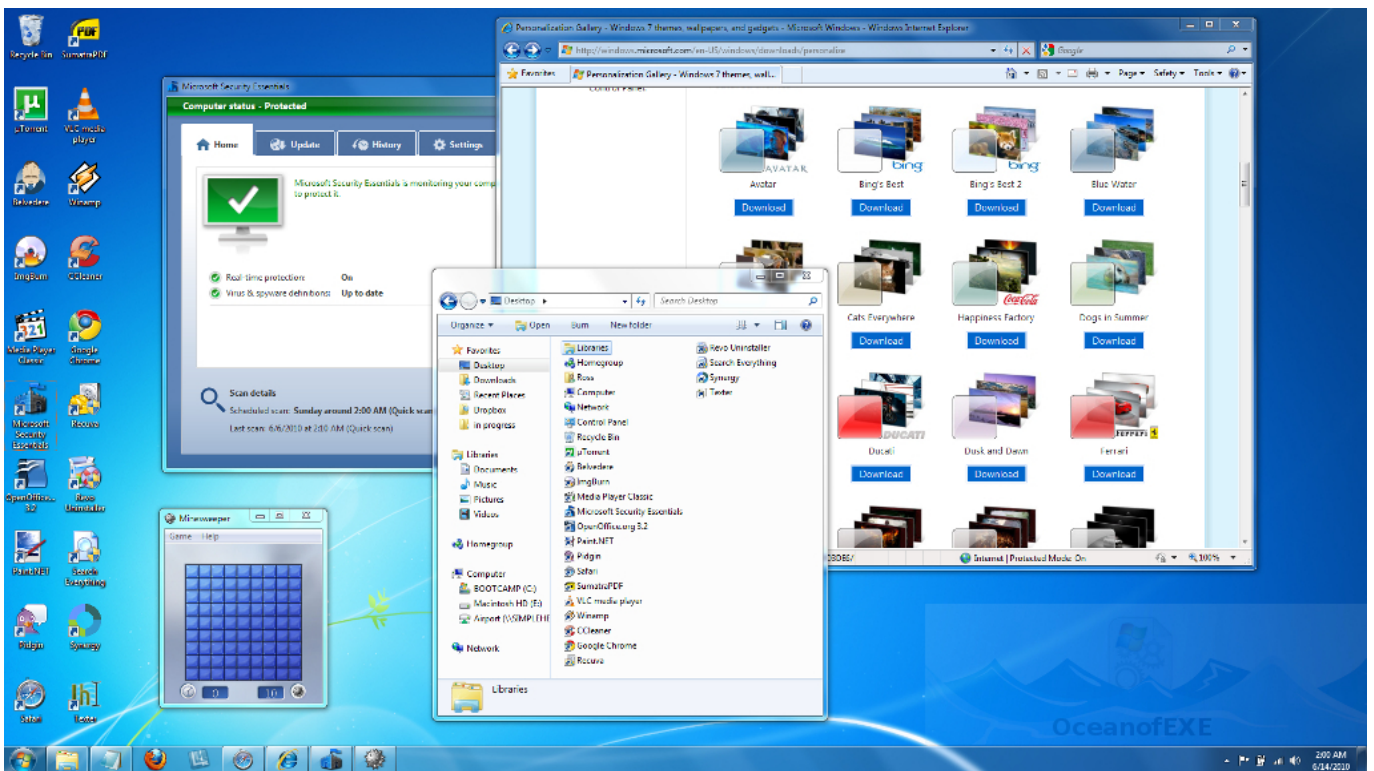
Recycle Bin
SumatraPDF
µTorrent
VLC media player
Belvedere
Winamp
ImgBurn
CCleaner
Media Player Classic
Google Chrome
Microsoft Security Essentials
Recuva
OpenOffice.org 3.2
Revo Uninstaller
Paint.NET
Search Everything
Pidgin
Synergy
Safari
Texter

Microsoft Security Essentials
Computer status - Protected
Home
Update
History
Settings
Microsoft Security Essentials is monitoring your comp to protect it.
Real-time protection: On
Virus & spyware definitions: Up to date
Scan details
Scheduled scan: Sunday around 2:00 AM (Quick scan
Last scan: 6/6/2010 at 2:10 AM (Quick scan)

Minesweeper
Game Help
0
10

Personalization Gallery - Windows 7 themes, wallpapers, and gadgets - Microsoft Windows - Windows Internet Explorer
http://windows.microsoft.com/en-US/windows/downloads/personalize
Google
Favorites
Personalization Gallery - Windows 7 themes, wall...
Page
Safety
Tools
Control Panel
AVATAR
Avatar
Download
bing
Bing's Best
Download
bing
Bing's Best 2
Download
Blue Water
Download
Cats Everywhere
Download
Coca-Cola
Happiness Factory
Download
Dogs in Summer
Download
DUCATI
Ducati
Download
Dusk and Dawn
Download
FERRARI
Ferrari
Download
2BDE6/
Internet | Protected Mode: On
100%

Desktop
Search Desktop
Organize
Open
Burn
New folder
Favorites
Desktop
Downloads
Recent Places
Dropbox
in progress
Libraries
Documents
Music
Pictures
Videos
Homegroup
Computer
BOOTCAMP (C:)
Macintosh HD (E:)
Airport (\\SIMP(TH
Network
Libraries
Homegroup
Ross
Computer
Network
Control Panel
Recycle Bin
µTorrent
Belvedere
ImgBurn
Media Player Classic
Microsoft Security Essentials
OpenOffice.org 3.2
Paint.NET
Pidgin
Safari
SumatraPDF
VLC media player
Winamp
CCleaner
Google Chrome
Recuva
Revo Uninstaller
Search Everything
Synergy
Texter
Libraries

OceanofEXE
2:00 AM
6/14/2010